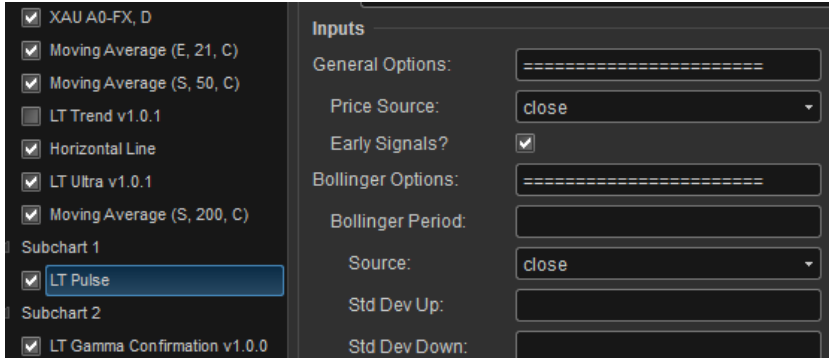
XAU A0-FX, D
Moving Average (E, 21, C)
Moving Average (S, 50, C)
LT Trend v1.0.1
Horizontal Line
LT Ultra v1.0.1
Moving Average (S, 200, C)
Subchart 1
LT Pulse
Subchart 2
LT Gamma Confirmation v1.0.0

Inputs
General Options: ======================
Price Source: close
Early Signals?
Bollinger Options: ======================
Bollinger Period:
Source: close
Std Dev Up:
Std Dev Down: